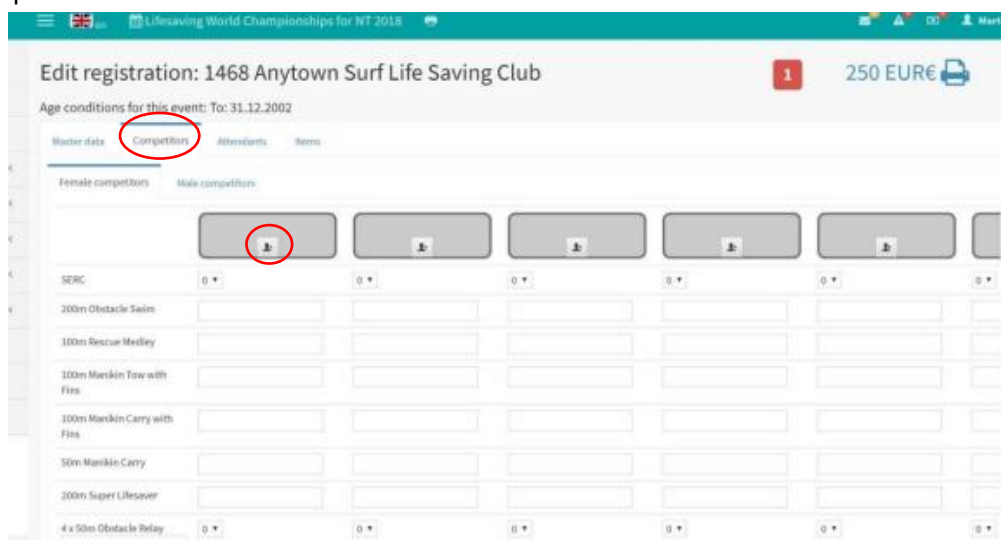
en Lifesaving World Championships for NT 2018

Mart

Edit registration: 1468 Anytown Surf Life Saving Club

1

250 EUR€

Age conditions for this event: To: 31.12.2002

Master data Competitors Attendants Items

Female competitors Male competitors

| | | | | | | |
|---|---|---|---|---|---|---|
| SERC | 0 ▾ | 0 ▾ | 0 ▾ | 0 ▾ | 0 ▾ | 0 ▾ |
| 200m Obstacle Swim | | | | | | |
| 100m Rescue Medley | | | | | | |
| 100m Manikin Tow with Fins | | | | | | |
| 100m Manikin Carry with Fins | | | | | | |
| 50m Manikin Carry | | | | | | |
| 200m Super Lifesaver | | | | | | |
| 4 x 50m Obstacle Relay | 0 ▾ | 0 ▾ | 0 ▾ | 0 ▾ | 0 ▾ | 0 ▾ |